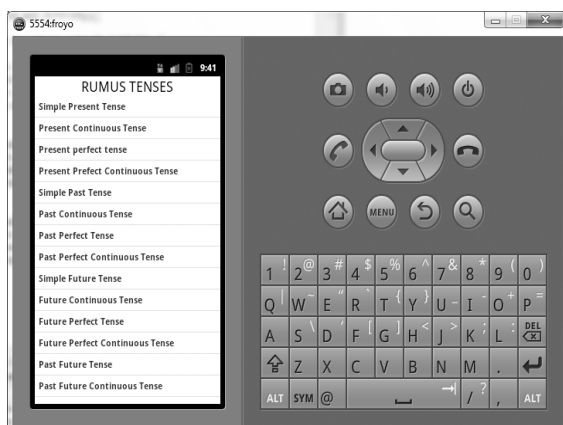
5554:froyo

9:41

RUMUS TENSES

Simple Present Tense

Present Continuous Tense

Present perfect tense

Present Prefect Continuous Tense

Simple Past Tense

Past Continuous Tense

Past Perfect Tense

Past Perfect Continuous Tense

Simple Future Tense

Future Continuous Tense

Future Perfect Tense

Future Perfect Continuous Tense

Past Future Tense

Past Future Continuous Tense

MENU

1 ! 2 @ 3 # 4 $ 5 % 6 ^ 7 & 8 * 9 ( 0 )

Q W ~ E " R ` T { Y } U - I _ O + P =

A S \ D ' F [ G ] H < J > K ; L : DEL

Z X C V B N M .

ALT SYM @ / ? , ALT